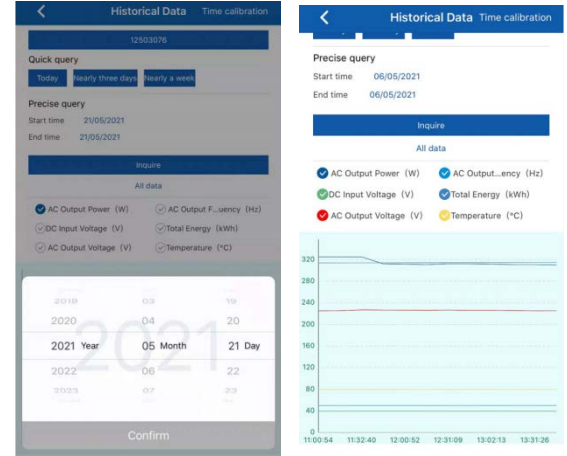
Historical Data Time calibration

12503076

Quick query

Today Nearly three days Nearly a week

Precise query

Start time 21/05/2021

End time 21/05/2021

Inquire

All data

AC Output Power (W)
AC Output F...uency (Hz)
DC Input Voltage (V)
Total Energy (kWh)
AC Output Voltage (V)
Temperature (°C)

2019 03 19
2020 04 20
2021 Year 05 Month 21 Day
2022 06 22
2023 07 23

2021

Confirm

Historical Data Time calibration

Precise query

Start time 06/05/2021

End time 06/05/2021

Inquire

All data

AC Output Power (W)
AC Output...ency (Hz)
DC Input Voltage (V)
Total Energy (kWh)
AC Output Voltage (V)
Temperature (°C)

320
280
240
200
160
120
80
40
0

11:00:54 11:32:40 12:00:52 12:31:09 13:02:13 13:31:26